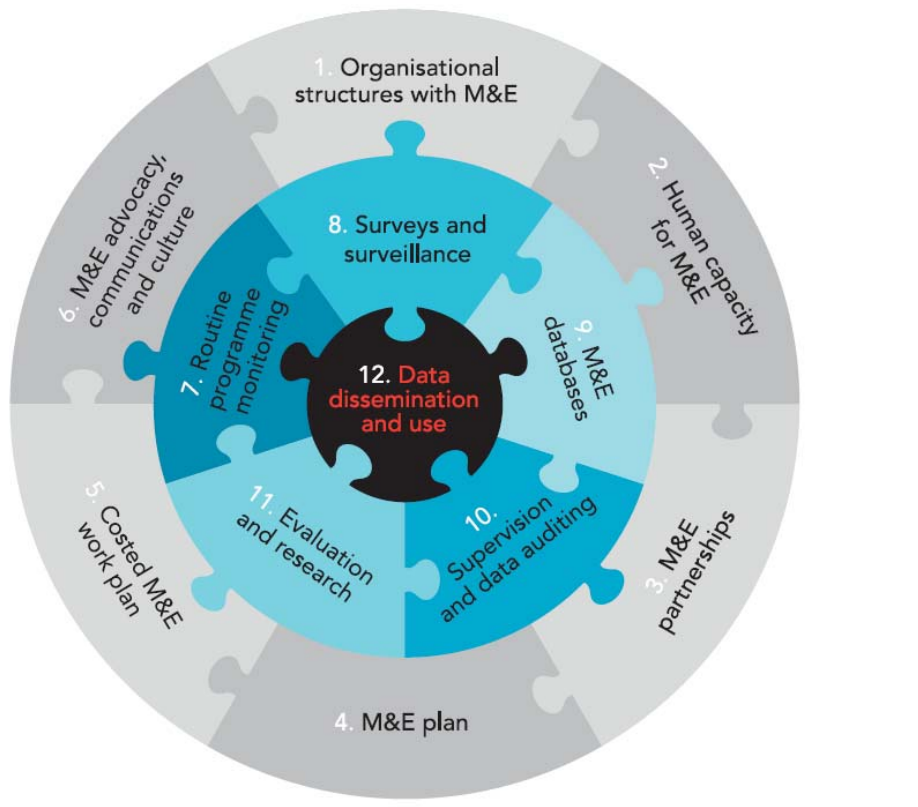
1. Organisational structures with M&E

2. Human capacity for M&E

3. M&E partnerships

4. M&E plan

5. Costed M&E work plan

6. M&E advocacy, communications and culture

7. Routine programme monitoring

8. Surveys and surveillance

9. M&E databases

10. Supervision and data auditing

11. Evaluation and research

12. Data dissemination and use